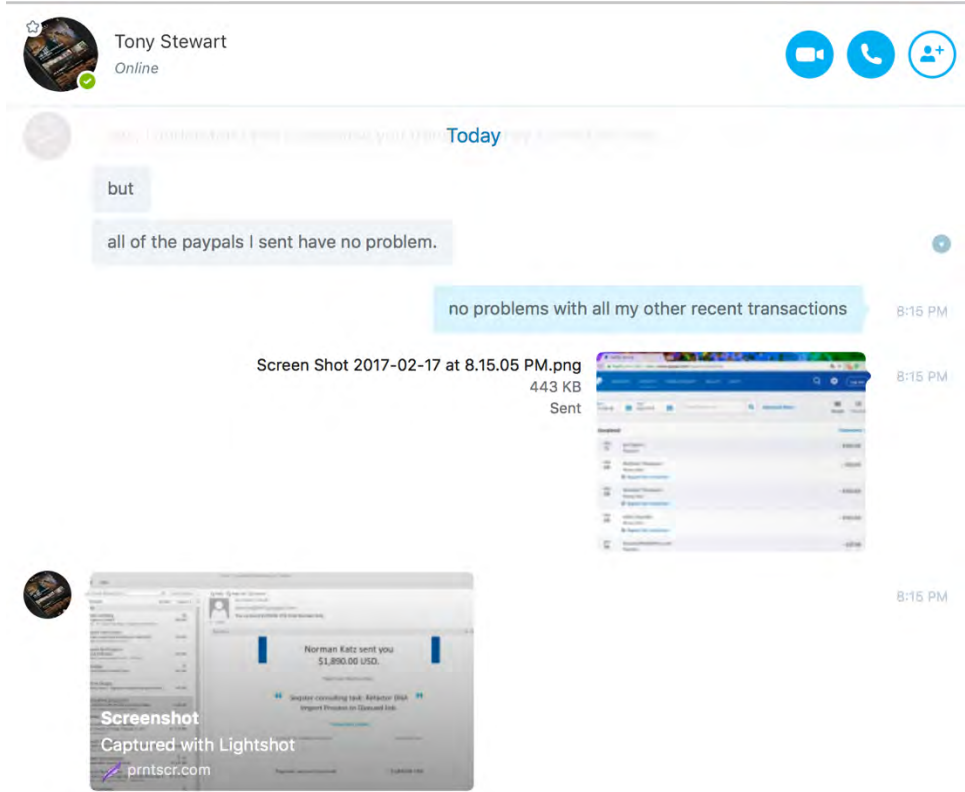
Tony Stewart
Online

Today

but

all of the paypals I sent have no problem.

no problems with all my other recent transactions 8:15 PM

Screen Shot 2017-02-17 at 8.15.05 PM.png
443 KB
Sent
8:15 PM

8:15 PM

Norman Katz sent you $1,890.00 USD.

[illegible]

Screenshot
Captured with Lightshot
prntscr.com